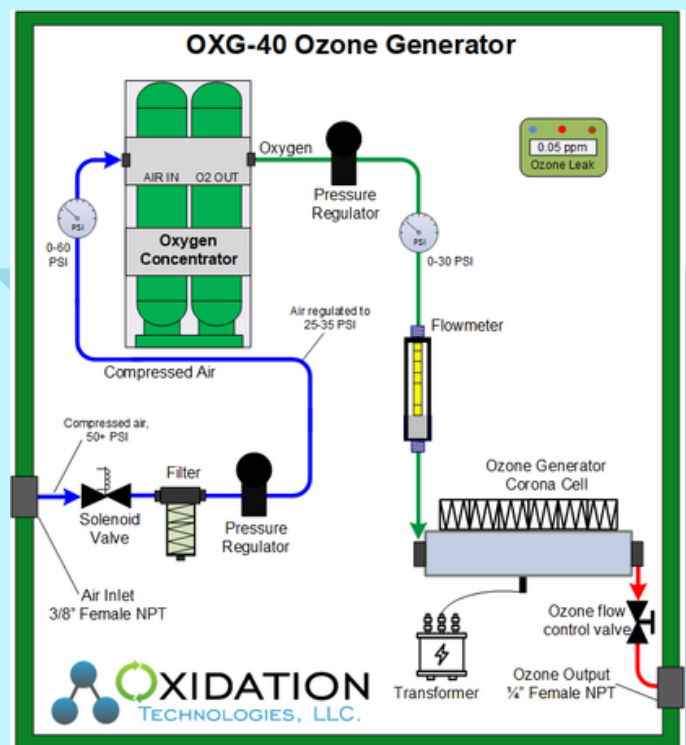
OXG-40 Ozone Generator

0.05 ppm
Ozone Leak

AIR IN
O2 OUT
Oxygen Concentrator

Oxygen

Pressure Regulator

PSI
0-60 PSI

PSI
0-30 PSI

Air regulated to 25-35 PSI

Flowmeter

Compressed Air

Compressed air, 50+ PSI

Filter

Solenoid Valve

Pressure Regulator

Ozone Generator Corona Cell

Air Inlet
3/8" Female NPT

Ozone flow control valve

Transformer

Ozone Output
¼" Female NPT

OXIDATION
TECHNOLOGIES, LLC.